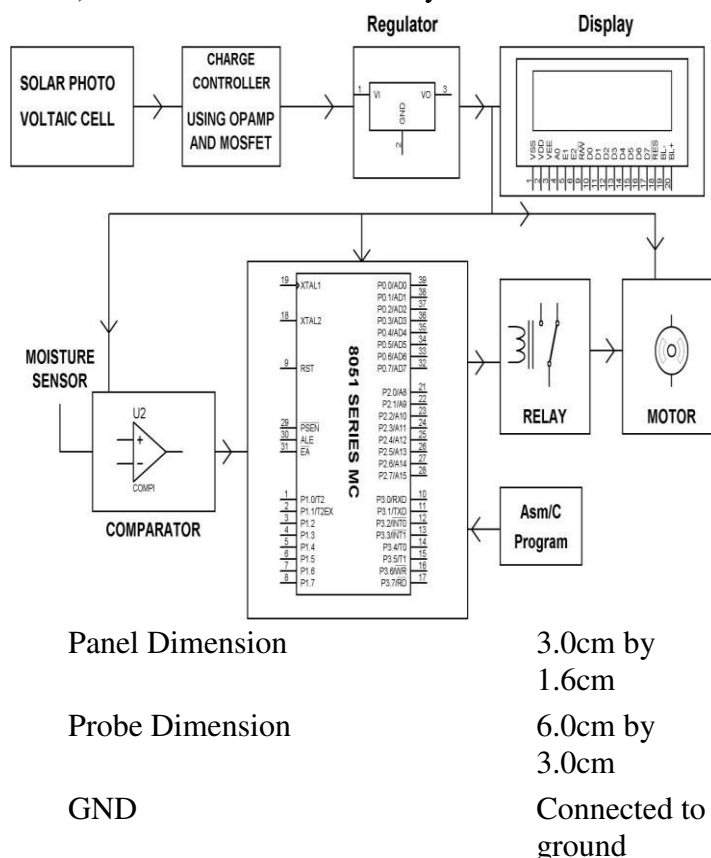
Regulator

Display

SOLAR PHOTO VOLTAIC CELL

CHARGE CONTROLLER USING OPAMP AND MOSFET

1 VI VO 3 GND 2

VSS VDD VEE RS RW E D0 D1 D2 D3 D4 D5 D6 D7 A K

1 2 3 4 5 6 7 8 9 10 11 12 13 14 15 16

MOISTURE SENSOR

U2

COMPI

COMPARATOR

19 XTAL1
18 XTAL2
9 RST
29 PSEN
30 ALE
31 EA
1 P1.0/T2
2 P1.1/T2EX
3 P1.2
4 P1.3
5 P1.4
6 P1.5
7 P1.6
8 P1.7

8051 SERIES MC

P0.0/AD0 39
P0.1/AD1 38
P0.2/AD2 37
P0.3/AD3 36
P0.4/AD4 35
P0.5/AD5 34
P0.6/AD6 33
P0.7/AD7 32
P2.0/A8 21
P2.1/A9 22
P2.2/A10 23
P2.3/A11 24
P2.4/A12 25
P2.5/A13 26
P2.6/A14 27
P2.7/A15 28
P3.0/RXD 10
P3.1/TXD 11
P3.2/INT0 12
P3.3/INT1 13
P3.4/T0 14
P3.5/T1 15
P3.6/WR 16
P3.7/RD 17

RELAY

MOTOR

Asm/C Program

| Panel Dimension | 3.0cm by 1.6cm |
|---|---|
| Probe Dimension | 6.0cm by 3.0cm |
| GND | Connected to ground |